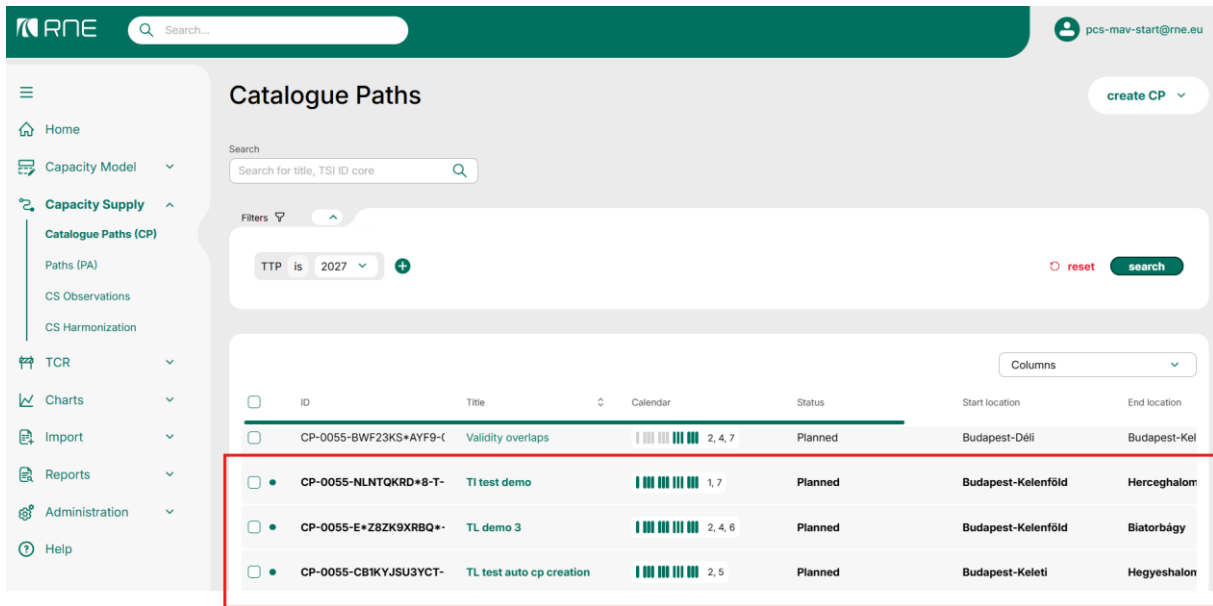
RNE Search...

pcs-mav-start@rne.eu

Home
Capacity Model
Capacity Supply
Catalogue Paths (CP)
Paths (PA)
CS Observations
CS Harmonization
TCR
Charts
Import
Reports
Administration
Help

Catalogue Paths

create CP

Search
Search for title, TSI ID core

Filters

TTP is 2027

reset search

Columns

| | ID | Title | Calendar | Status | Start location | End location |
|---|---|---|---|---|---|---|
| | CP-0055-BWF23KS*AYF9-( | Validity overlaps | 2, 4, 7 | Planned | Budapest-Déli | Budapest-Kel |
| | CP-0055-NLNTQKRD*8-T- | Tl test demo | 1, 7 | Planned | Budapest-Kelenföld | Herceghalom |
| | CP-0055-E*Z8ZK9XRBQ*- | TL demo 3 | 2, 4, 6 | Planned | Budapest-Kelenföld | Biatorbágy |
| | CP-0055-CB1KYJSU3YCT- | TL test auto cp creation | 2, 5 | Planned | Budapest-Keleti | Hegyeshalom |